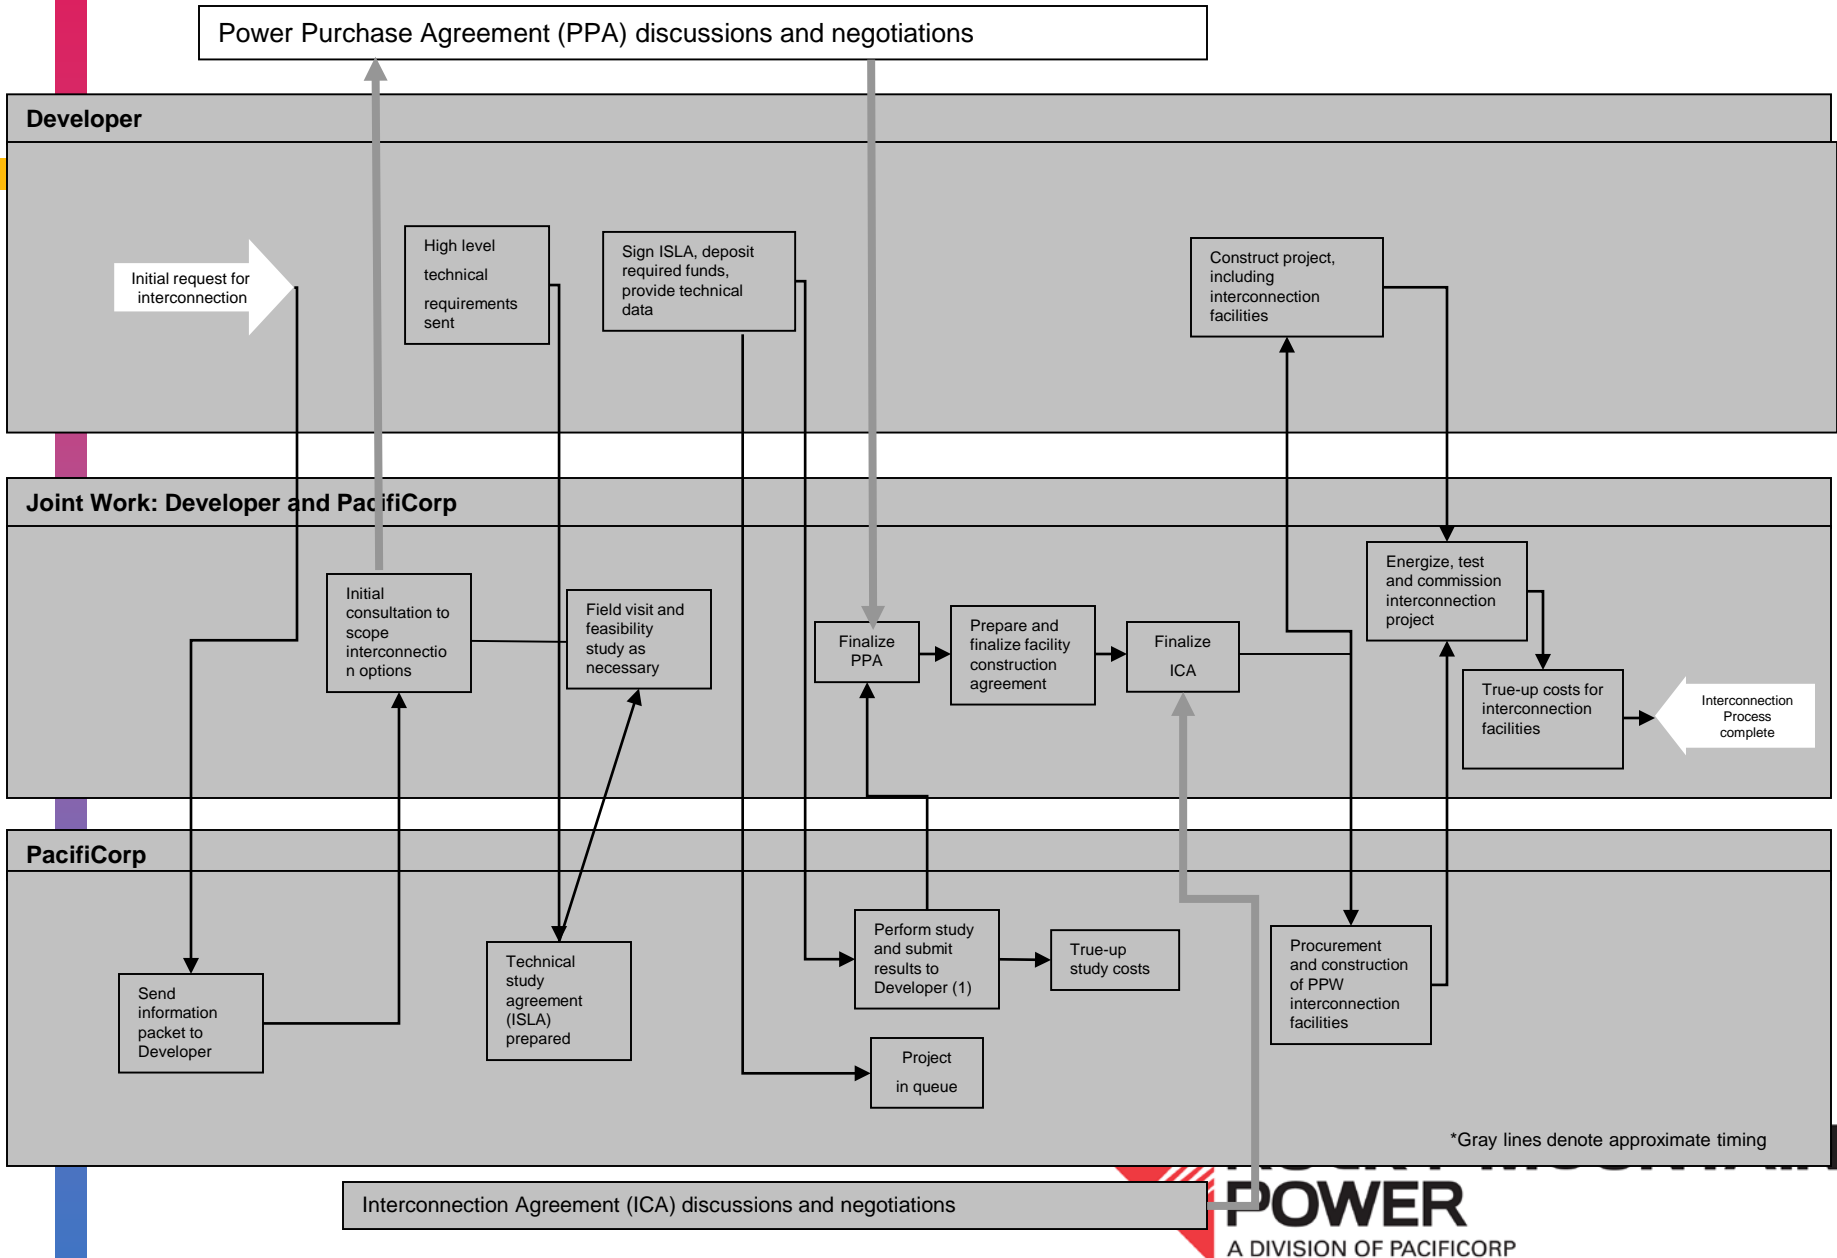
Power Purchase Agreement (PPA) discussions and negotiations

Developer

Initial request for interconnection

High level technical requirements sent

Sign ISLA, deposit required funds, provide technical data

Construct project, including interconnection facilities

Joint Work: Developer and PacifiCorp

Initial consultation to scope interconnection options

Field visit and feasibility study as necessary

Finalize PPA

Prepare and finalize facility construction agreement

Finalize ICA

Energize, test and commission interconnection project

True-up costs for interconnection facilities

Interconnection Process complete

PacifiCorp

Send information packet to Developer

Technical study agreement (ISLA) prepared

Perform study and submit results to Developer (1)

True-up study costs

Project in queue

Procurement and construction of PPW interconnection facilities

*Gray lines denote approximate timing

Interconnection Agreement (ICA) discussions and negotiations

POWER
A DIVISION OF PACIFICORP